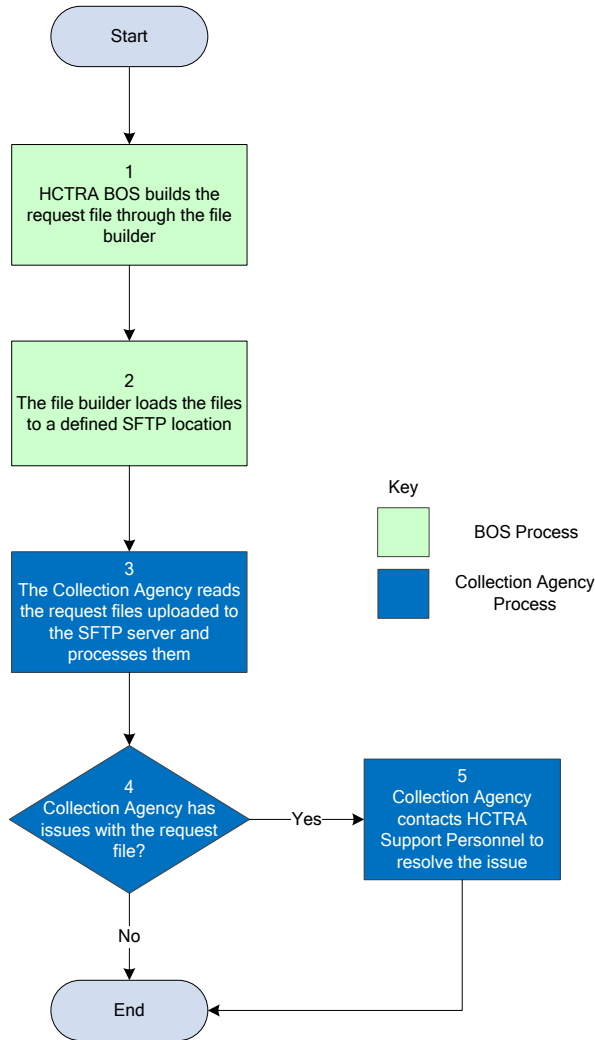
Start

1
HCTRA BOS builds the request file through the file builder

2
The file builder loads the files to a defined SFTP location

Key

BOS Process

Collection Agency Process

3
The Collection Agency reads the request files uploaded to the SFTP server and processes them

4
Collection Agency has issues with the request file?

Yes

5
Collection Agency contacts HCTRA Support Personnel to resolve the issue

No

End